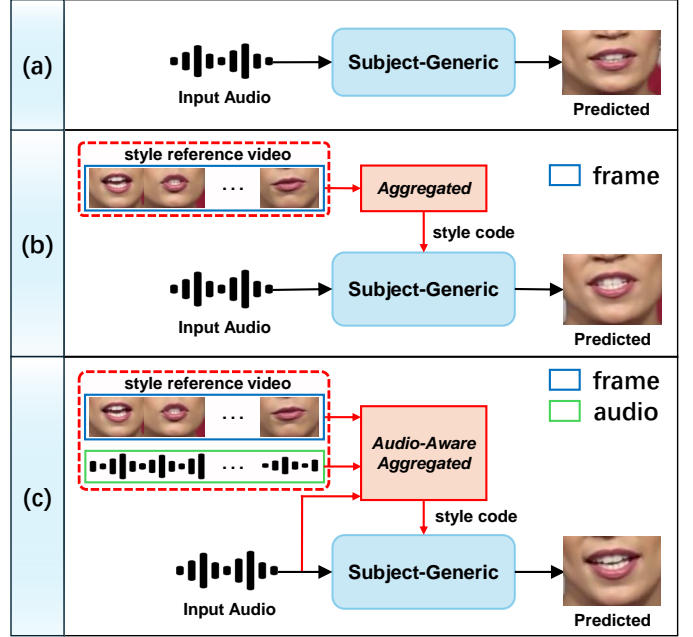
(a)

Input Audio

Subject-Generic

Predicted

(b)

style reference video

...

Aggregated

frame

style code

Input Audio

Subject-Generic

Predicted

(c)

style reference video

...

...

Audio-Aware Aggregated

frame

audio

style code

Input Audio

Subject-Generic

Predicted